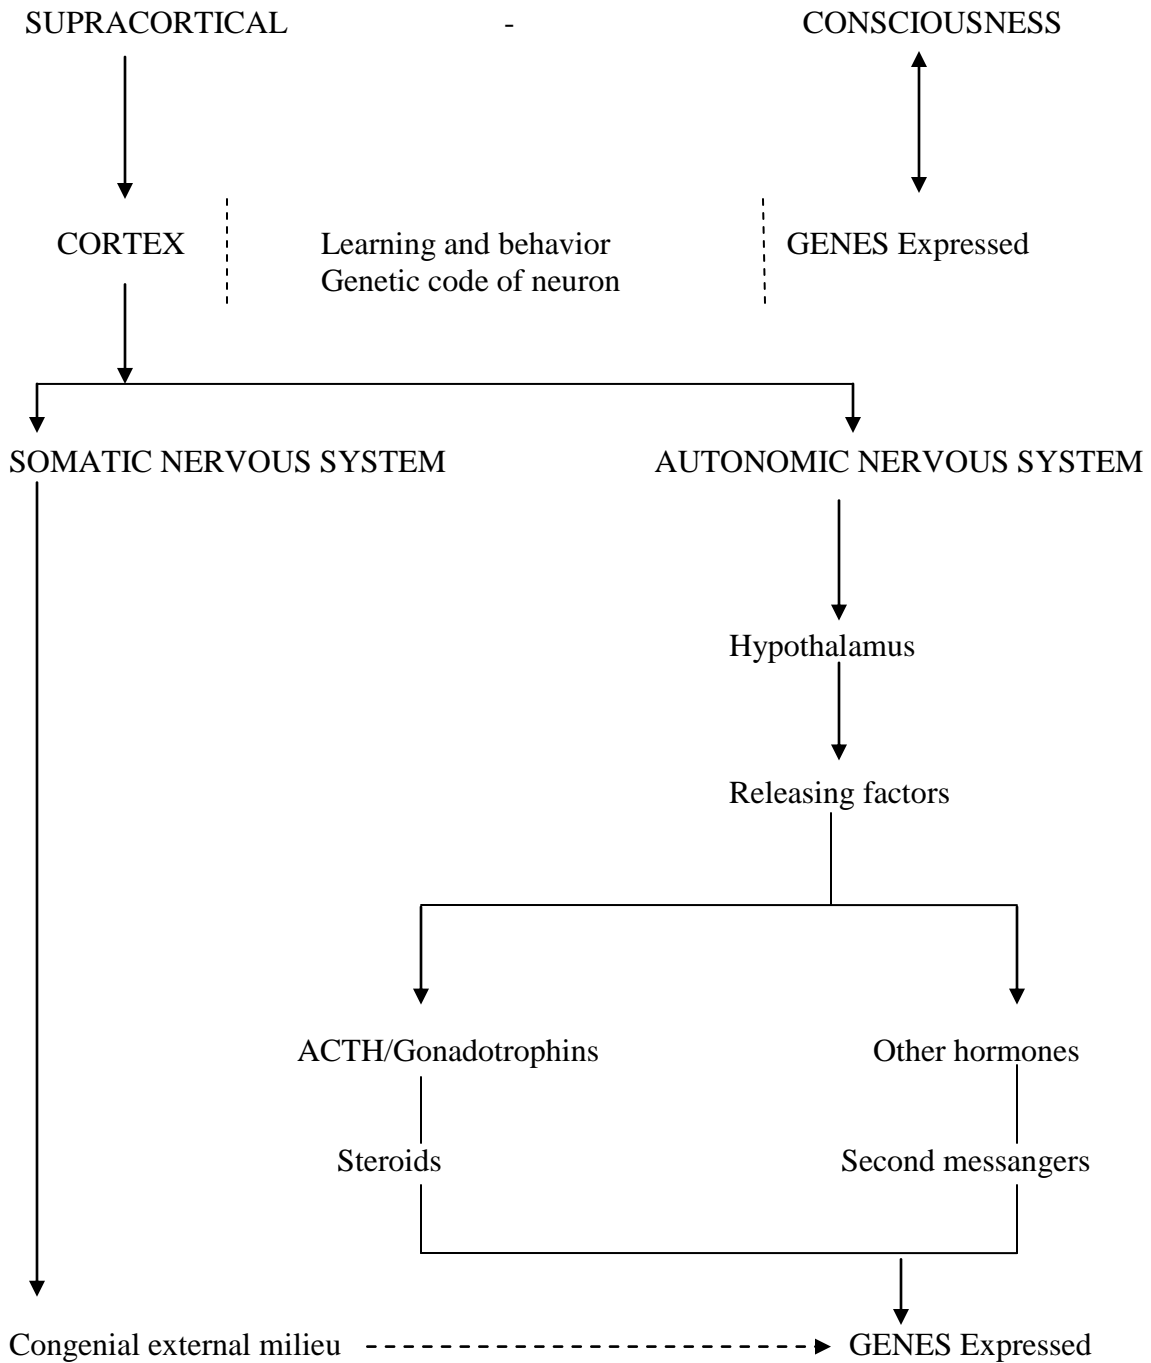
SUPRACORTICAL - CONSCIOUSNESS

CORTEX

Learning and behavior
Genetic code of neuron

GENES Expressed

SOMATIC NERVOUS SYSTEM

AUTONOMIC NERVOUS SYSTEM

Hypothalamus

Releasing factors

ACTH/Gonadotrophins

Other hormones

Steroids

Second messangers

Congenial external milieu

GENES Expressed